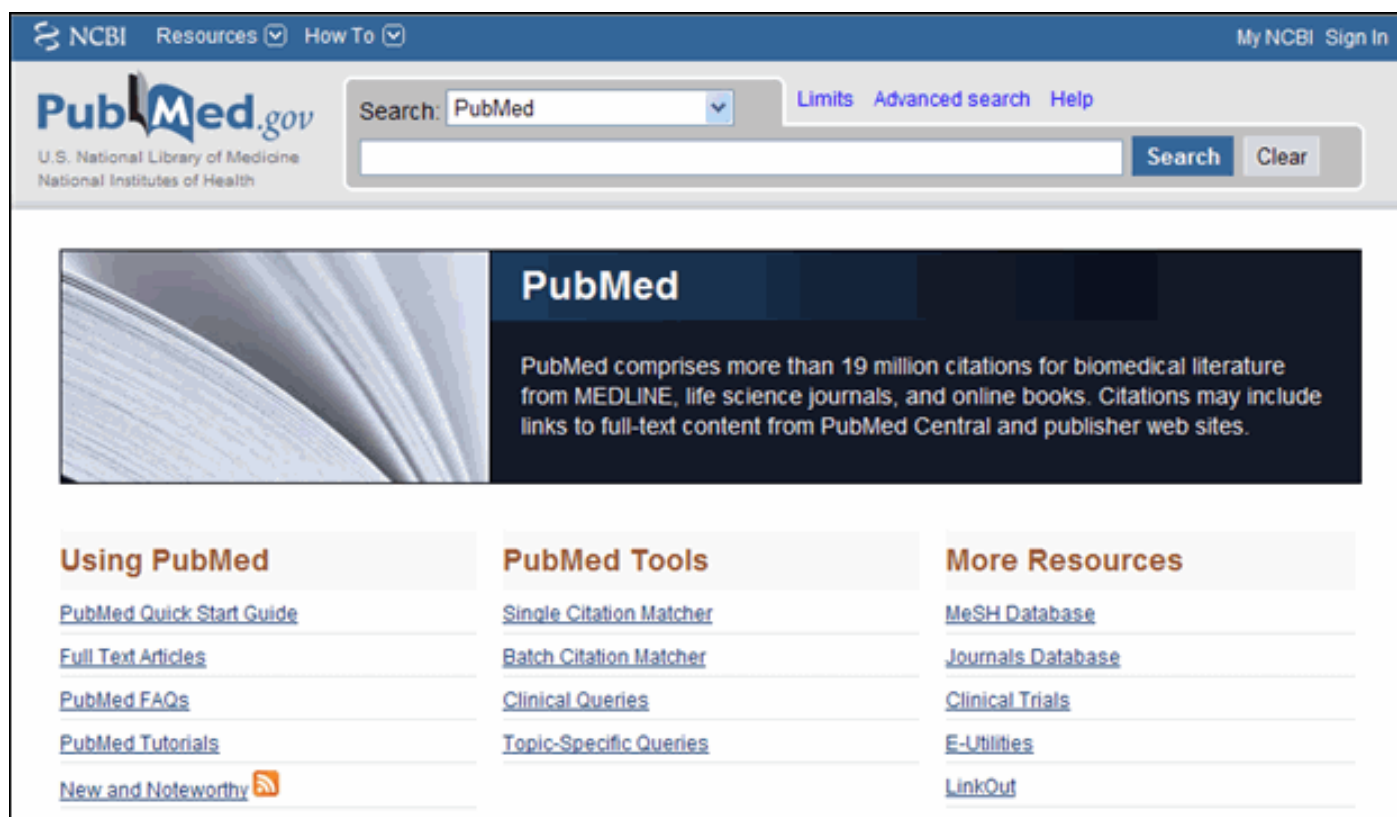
NCBI Resources How To

My NCBI Sign In

PubMed.gov
U.S. National Library of Medicine
National Institutes of Health

Search: PubMed

Limits Advanced search Help

Search Clear

PubMed

PubMed comprises more than 19 million citations for biomedical literature from MEDLINE, life science journals, and online books. Citations may include links to full-text content from PubMed Central and publisher web sites.

Using PubMed

PubMed Quick Start Guide

Full Text Articles

PubMed FAQs

PubMed Tutorials

New and Noteworthy

PubMed Tools

Single Citation Matcher

Batch Citation Matcher

Clinical Queries

Topic-Specific Queries

More Resources

MeSH Database

Journals Database

Clinical Trials

E-Utilities

LinkOut